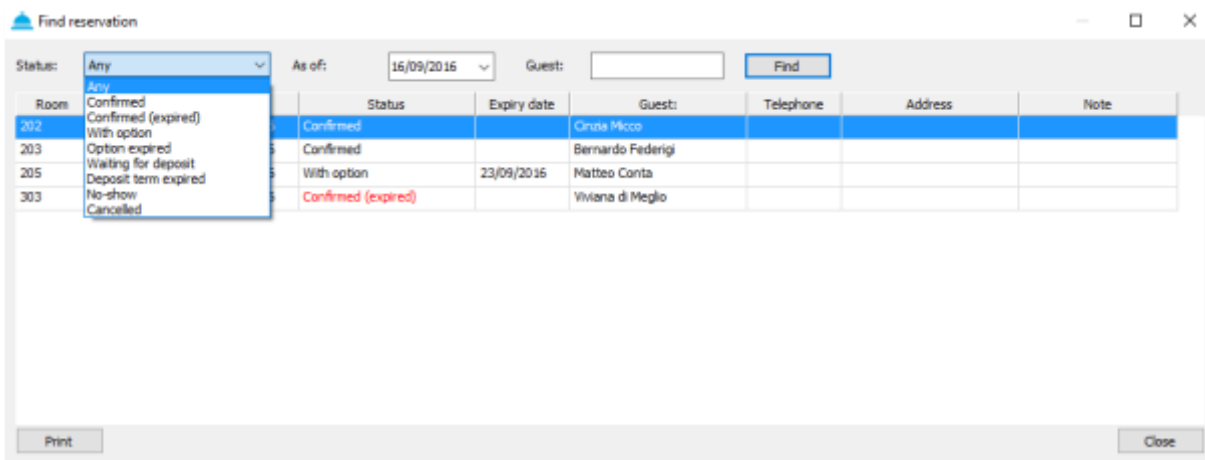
Find reservation

Status: Any

Any
Confirmed
Confirmed (expired)
With option
Option expired
Waiting for deposit
Deposit term expired
No-show
Cancelled

As of: 16/09/2016

Guest:

Find

| Room | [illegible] | Status | Expiry date | Guest: | Telephone | Address | Note |
|---|---|---|---|---|---|---|---|
| 202 | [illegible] | Confirmed | | Cinzia Micco | | | |
| 203 | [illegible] | Confirmed | | Bernardo Federigi | | | |
| 205 | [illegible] | With option | 23/09/2016 | Matteo Conta | | | |
| 303 | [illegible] | Confirmed (expired) | | Viviana di Meglio | | | |

Print

Close